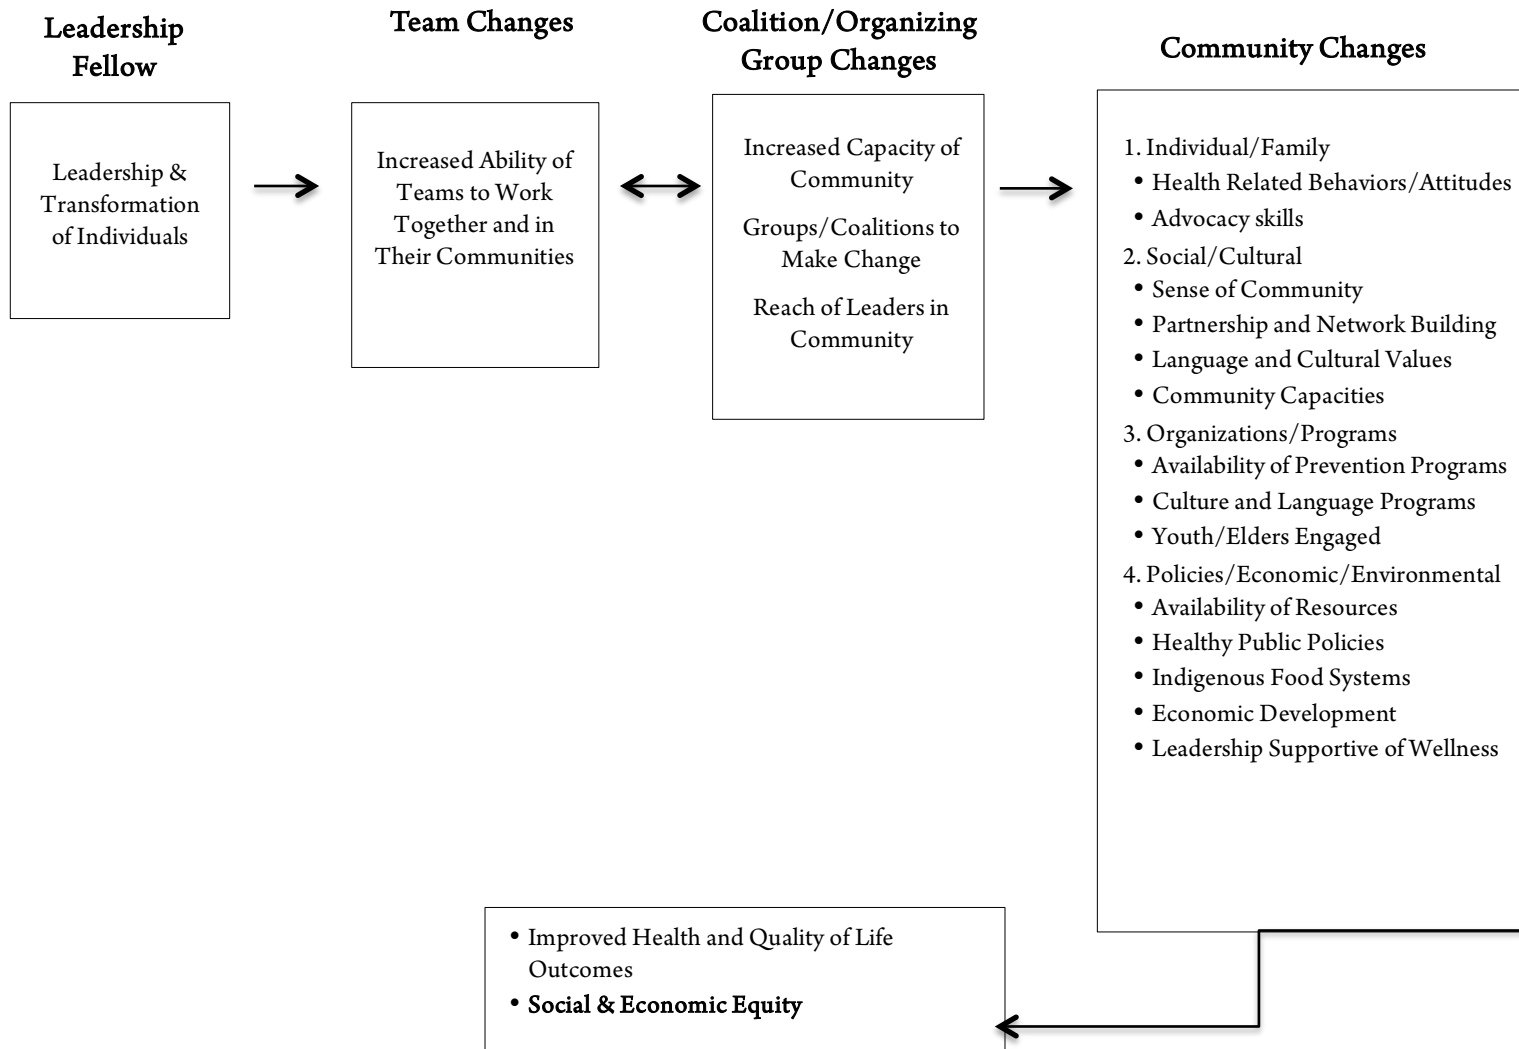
Leadership Fellow

Leadership & Transformation of Individuals

Team Changes

Increased Ability of Teams to Work Together and in Their Communities

Coalition/Organizing Group Changes

Increased Capacity of Community

Groups/Coalitions to Make Change

Reach of Leaders in Community

Community Changes

1. Individual/Family
• Health Related Behaviors/Attitudes
• Advocacy skills
2. Social/Cultural
• Sense of Community
• Partnership and Network Building
• Language and Cultural Values
• Community Capacities
3. Organizations/Programs
• Availability of Prevention Programs
• Culture and Language Programs
• Youth/Elders Engaged
4. Policies/Economic/Environmental
• Availability of Resources
• Healthy Public Policies
• Indigenous Food Systems
• Economic Development
• Leadership Supportive of Wellness

• Improved Health and Quality of Life Outcomes
• Social & Economic Equity